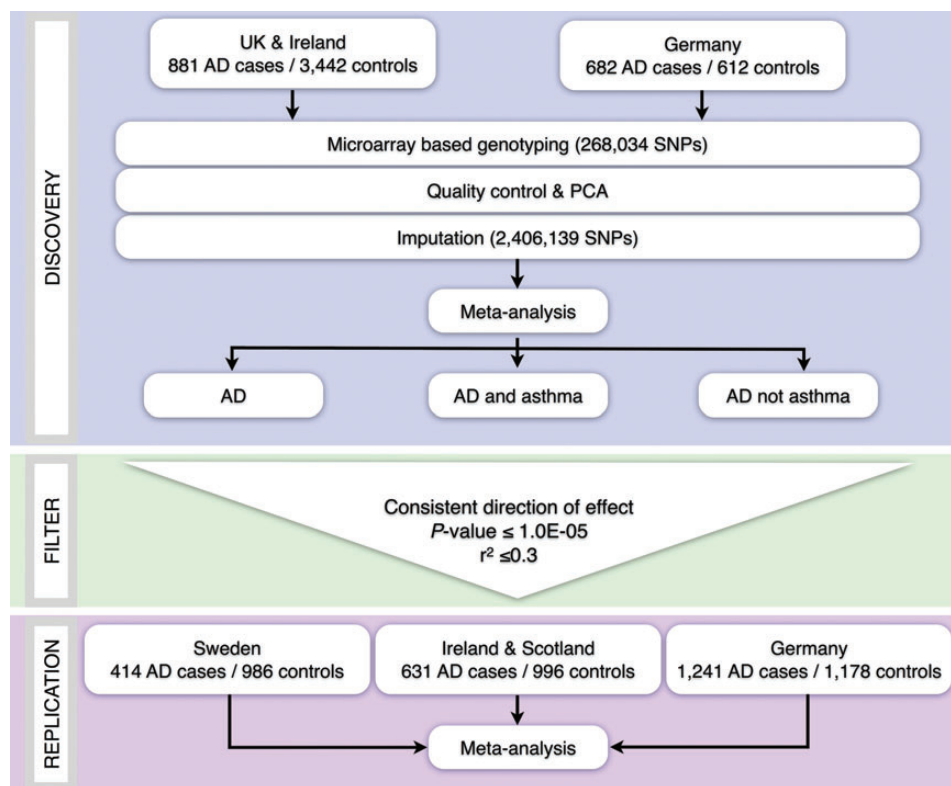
DISCOVERY

UK & Ireland
881 AD cases / 3,442 controls

Germany
682 AD cases / 612 controls

Microarray based genotyping (268,034 SNPs)

Quality control & PCA

Imputation (2,406,139 SNPs)

Meta-analysis

AD

AD and asthma

AD not asthma

FILTER

Consistent direction of effect
*P*-value ≤ 1.0E-05
$r^2$ ≤0.3

REPLICATION

Sweden
414 AD cases / 986 controls

Ireland & Scotland
631 AD cases / 996 controls

Germany
1,241 AD cases / 1,178 controls

Meta-analysis